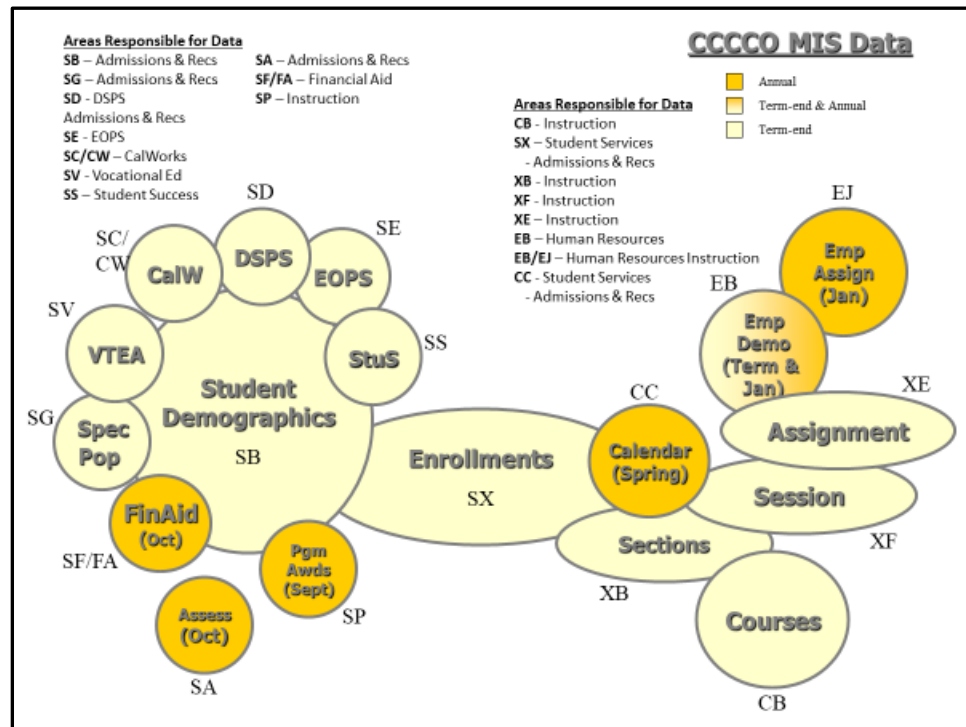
Areas Responsible for Data
SB – Admissions & Recs
SG – Admissions & Recs
SD - DSPS
Admissions & Recs
SE - EOPS
SC/CW – CalWorks
SV - Vocational Ed
SS – Student Success

SA – Admissions & Recs
SF/FA – Financial Aid
SP – Instruction

CCCCO MIS Data

Annual
Term-end & Annual
Term-end

Areas Responsible for Data
CB - Instruction
SX – Student Services
- Admissions & Recs
XB - Instruction
XF - Instruction
XE – Instruction
EB – Human Resources
EB/EJ – Human Resources Instruction
CC - Student Services
- Admissions & Recs

SC/CW
CalW
SD
DSPS
SE
EOPS
SS
StuS
SV
VTEA
SG
Spec Pop
Student Demographics
SB
FinAid (Oct)
SF/FA
Pgm Awds (Sept)
SP
Assess (Oct)
SA
Enrollments
SX
CC
Calendar (Spring)
Sections
XB
Session
XF
Assignment
XE
EB
Emp Demo (Term & Jan)
EJ
Emp Assign (Jan)
Courses
CB